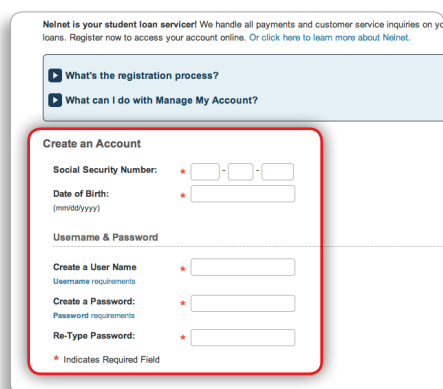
**Nelnet is your student loan servicer!** We handle all payments and customer service inquiries on yo loans. Register now to access your account online. Or click here to learn more about Nelnet.

What's the registration process?

What can I do with Manage My Account?

**Create an Account**

Social Security Number: * - -

Date of Birth: *
(mm/dd/yyyy)

Username & Password

Create a User Name *
Username requirements

Create a Password: *
Password requirements

Re-Type Password: *

* Indicates Required Field